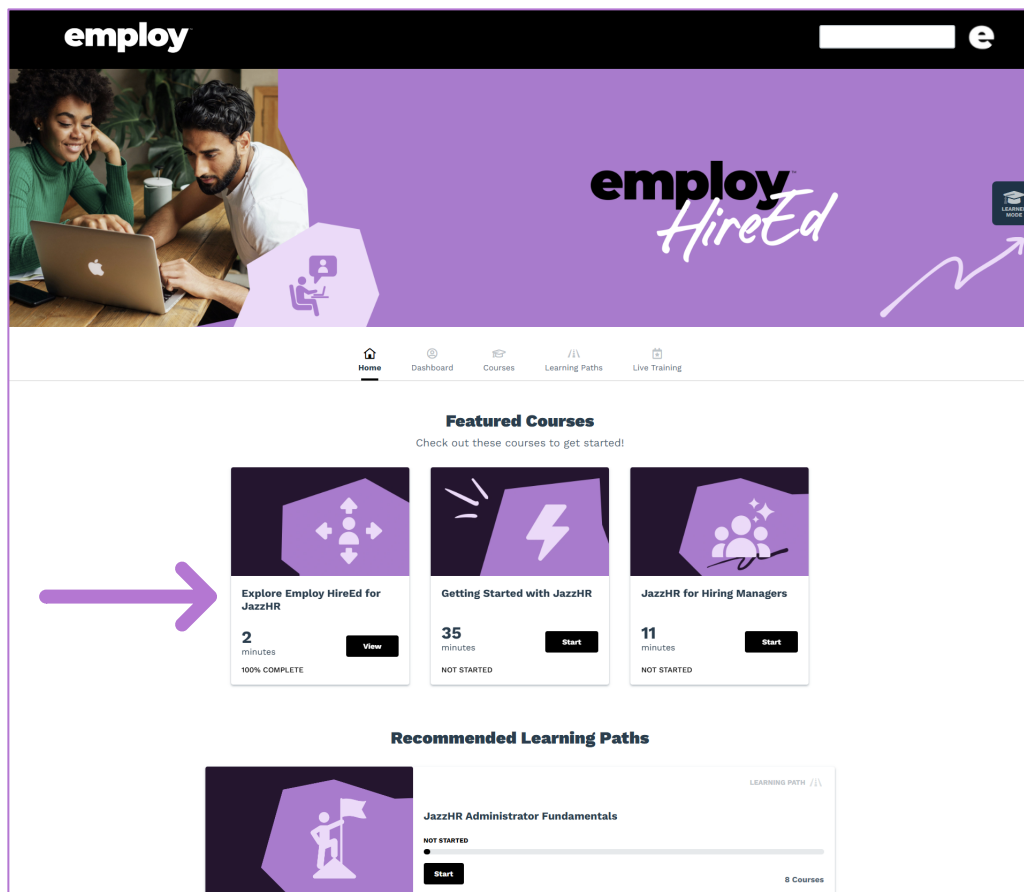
employ

e

employ HireEd

LEARNER MODE

Home Dashboard Courses Learning Paths Live Training

Featured Courses

Check out these courses to get started!

Explore Employ HireEd for JazzHR

2 minutes

View

100% COMPLETE

Getting Started with JazzHR

35 minutes

Start

NOT STARTED

JazzHR for Hiring Managers

11 minutes

Start

NOT STARTED

Recommended Learning Paths

LEARNING PATH

JazzHR Administrator Fundamentals

NOT STARTED

Start

8 Courses